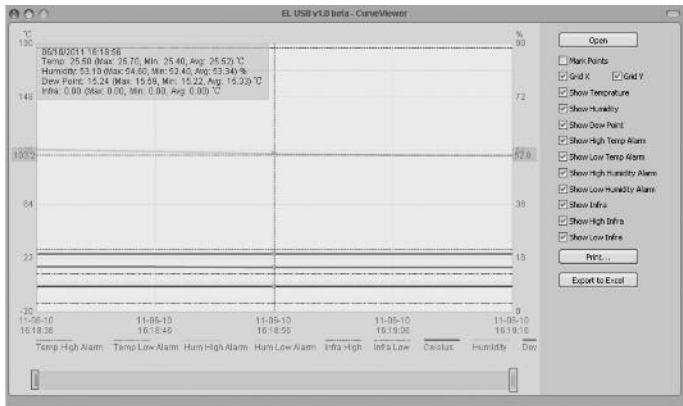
EL USB v1.0 beta - CurveViewer

°C
190
146
103.2
64
22
-20

%
90
72
52.0
36
18
0

06/10/2011 16:18:56
Temp: 25.50 (Max: 25.70, Min: 25.40, Avg: 25.52) °C
Humidity: 53.10 (Max: 54.60, Min: 52.40, Avg: 53.34) %
Dew Point: 15.24 (Max: 15.69, Min: 15.22, Avg: 15.33) °C
Infra: 0.00 (Max: 0.00, Min: 0.00, Avg: 0.00) °C

11-06-10
16:18:36
11-06-10
16:18:46
11-06-10
16:18:56
11-06-10
16:19:06
11-06-10
16:19:16

Temp High Alarm   Temp Low Alarm   Hum High Alarm   Hum Low Alarm   Infra High   Infra Low   Celsius   Humidity   Dew

Open
Mark Points
Grid X
Grid Y
Show Temprature
Show Humidity
Show Dew Point
Show High Temp Alarm
Show Low Temp Alarm
Show High Humidity Alarm
Show Low Humidity Alarm
Show Infra
Show High Infra
Show Low Infra
Print...
Export to Excel